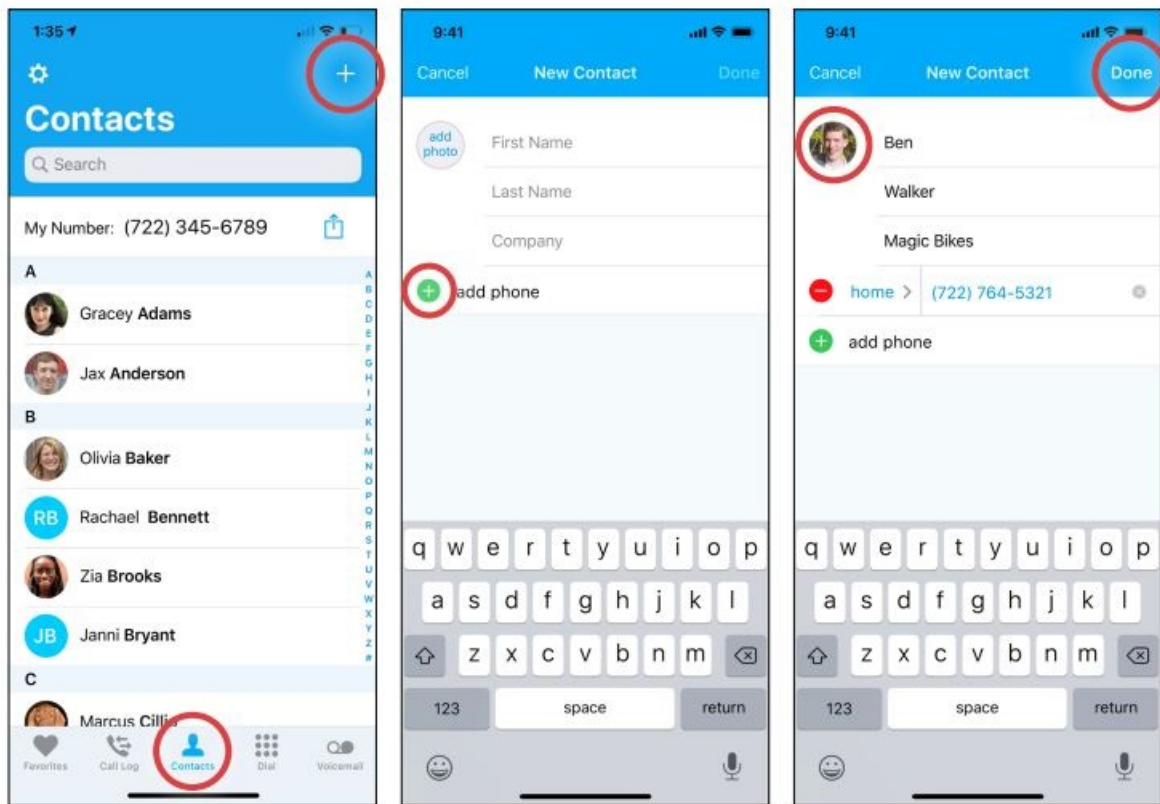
1:35

Contacts

Search

My Number: (722) 345-6789

A

Gracey Adams

Jax Anderson

B

Olivia Baker

RB Rachael Bennett

Zia Brooks

JB Janni Bryant

C

Marcus Cillis

A B C D E F G H I J K L M N O P Q R S T U V W X Y Z #

Favorites Call Log Contacts Dial Voicemail

9:41

Cancel New Contact Done

add photo

First Name

Last Name

Company

add phone

q w e r t y u i o p
a s d f g h j k l
z x c v b n m
123 space return

9:41

Cancel New Contact Done

Ben

Walker

Magic Bikes

home > (722) 764-5321

add phone

q w e r t y u i o p
a s d f g h j k l
z x c v b n m
123 space return